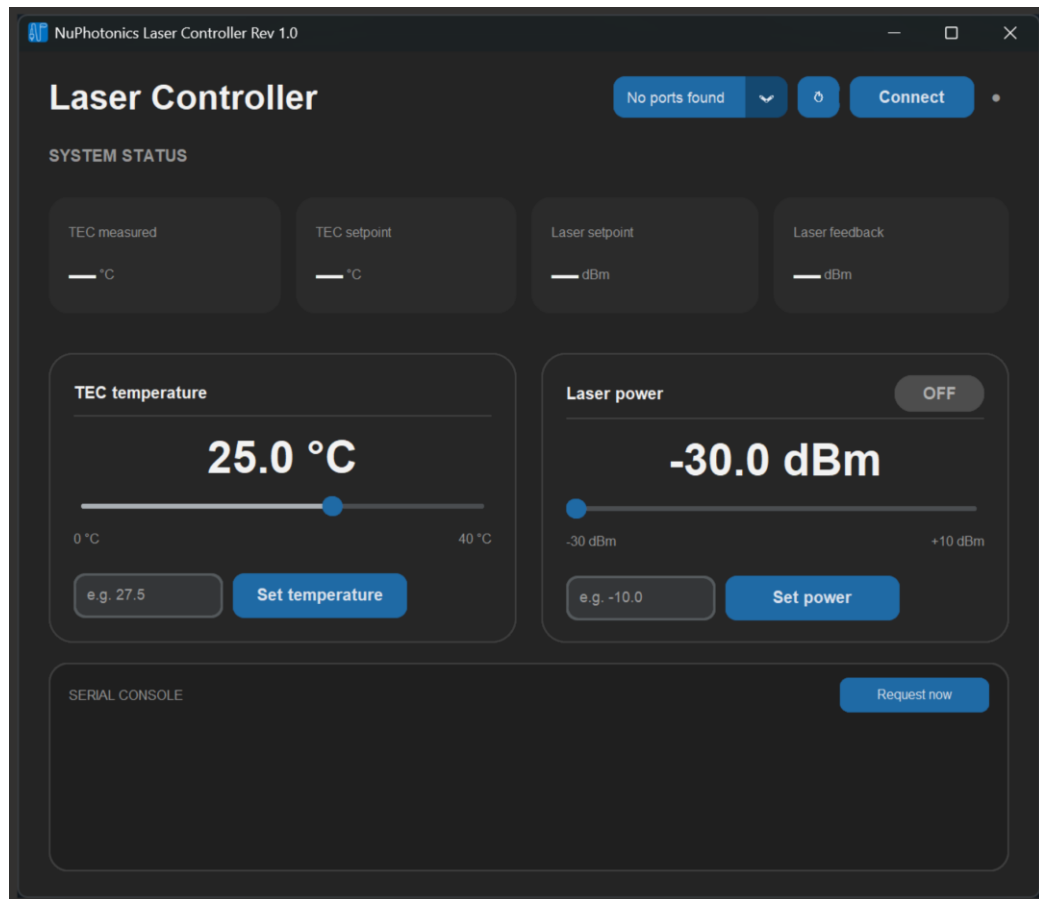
NuPhotonics Laser Controller Rev 1.0

Laser Controller

No ports found

Connect

SYSTEM STATUS

TEC measured
— °C

TEC setpoint
— °C

Laser setpoint
— dBm

Laser feedback
— dBm

TEC temperature

25.0 °C

0 °C
40 °C

e.g. 27.5

Set temperature

Laser power

OFF

-30.0 dBm

-30 dBm
+10 dBm

e.g. -10.0

Set power

SERIAL CONSOLE

Request now